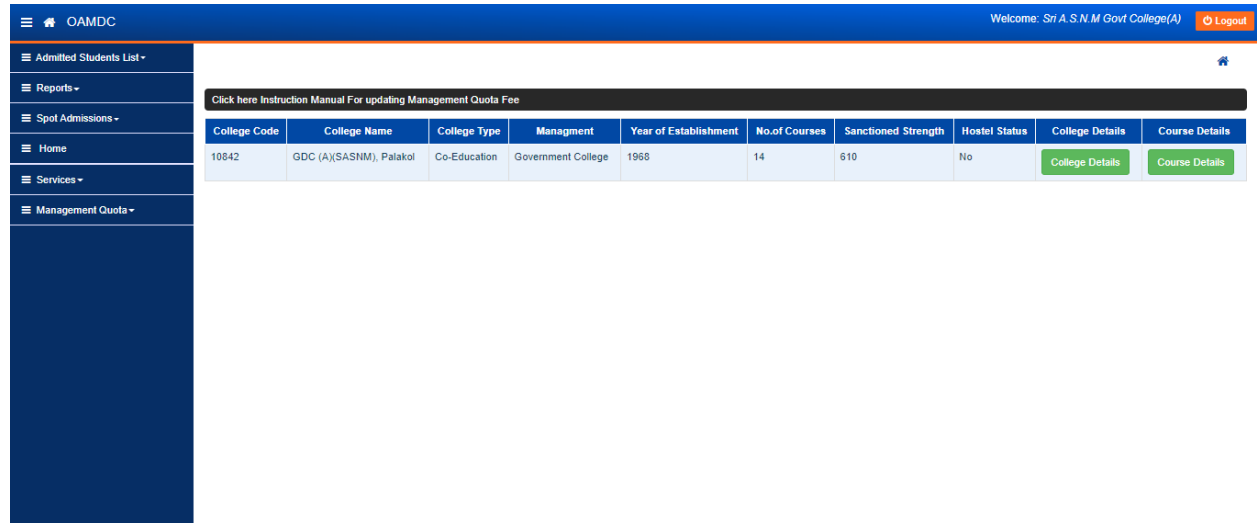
OAMDC

Welcome: Sri A.S.N.M Govt College(A) Logout

Admitted Students List
Reports
Spot Admissions
Home
Services
Management Quota

Click here Instruction Manual For updating Management Quota Fee

| College Code | College Name | College Type | Managment | Year of Establishment | No.of Courses | Sanctioned Strength | Hostel Status | College Details | Course Details |
|---|---|---|---|---|---|---|---|---|---|
| 10842 | GDC (A)(SASNM), Palakol | Co-Education | Government College | 1968 | 14 | 610 | No | College Details | Course Details |